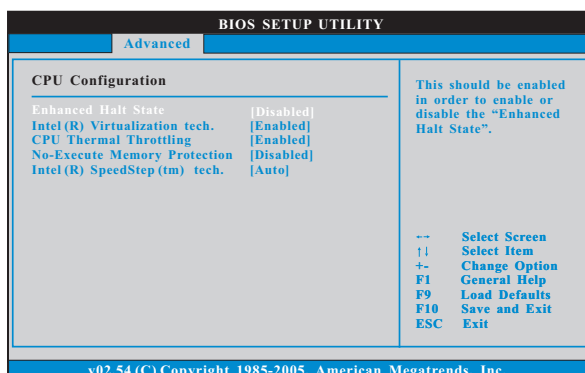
BIOS SETUP UTILITY

Advanced

CPU Configuration

Enhanced Halt State [Disabled]
Intel (R) Virtualization tech. [Enabled]
CPU Thermal Throttling [Enabled]
No-Execute Memory Protection [Disabled]
Intel (R) SpeedStep (tm) tech. [Auto]

This should be enabled in order to enable or disable the "Enhanced Halt State".

←→ Select Screen
↑↓ Select Item
+- Change Option
F1 General Help
F9 Load Defaults
F10 Save and Exit
ESC Exit

v02.54 (C) Copyright 1985-2005, American Megatrends, Inc.